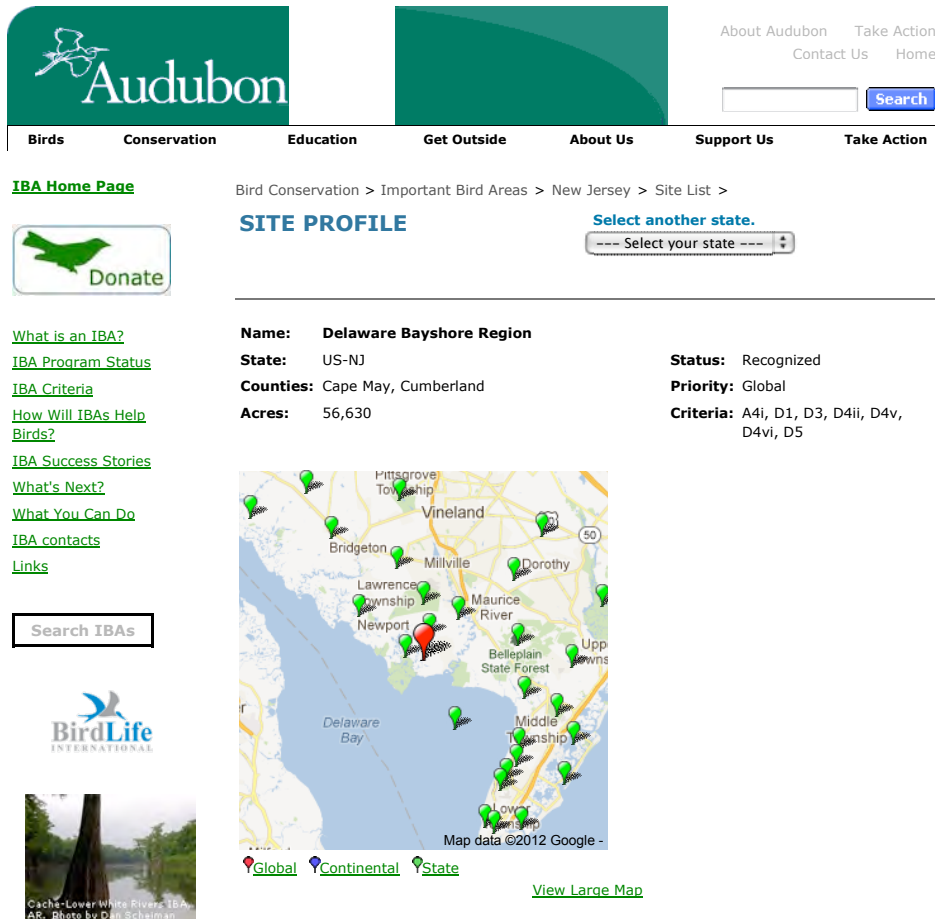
Audubon

About Audubon Take Action
Contact Us Home

Search

Birds Conservation Education Get Outside About Us Support Us Take Action

IBA Home Page

Donate

What is an IBA?
IBA Program Status
IBA Criteria
How Will IBAs Help Birds?
IBA Success Stories
What's Next?
What You Can Do
IBA contacts
Links

Search IBAs

BirdLife INTERNATIONAL

Cache-Lower White Rivers IBA, AR. Photo by Dan Scheiman

Bird Conservation > Important Bird Areas > New Jersey > Site List >

SITE PROFILE

Select another state.
--- Select your state ---

Name: Delaware Bayshore Region
State: US-NJ
Counties: Cape May, Cumberland
Acres: 56,630

Status: Recognized
Priority: Global
Criteria: A4i, D1, D3, D4ii, D4v, D4vi, D5

Pittsgrove Township
Vineland
Bridgeton
Millville
Dorothy
50
Lawrence Township
Maurice River
Newport
Belleplain State Forest
Upper Towns
Delaware Bay
Middle Township
Lower Township
Map data ©2012 Google -

Global Continental State

View Large Map